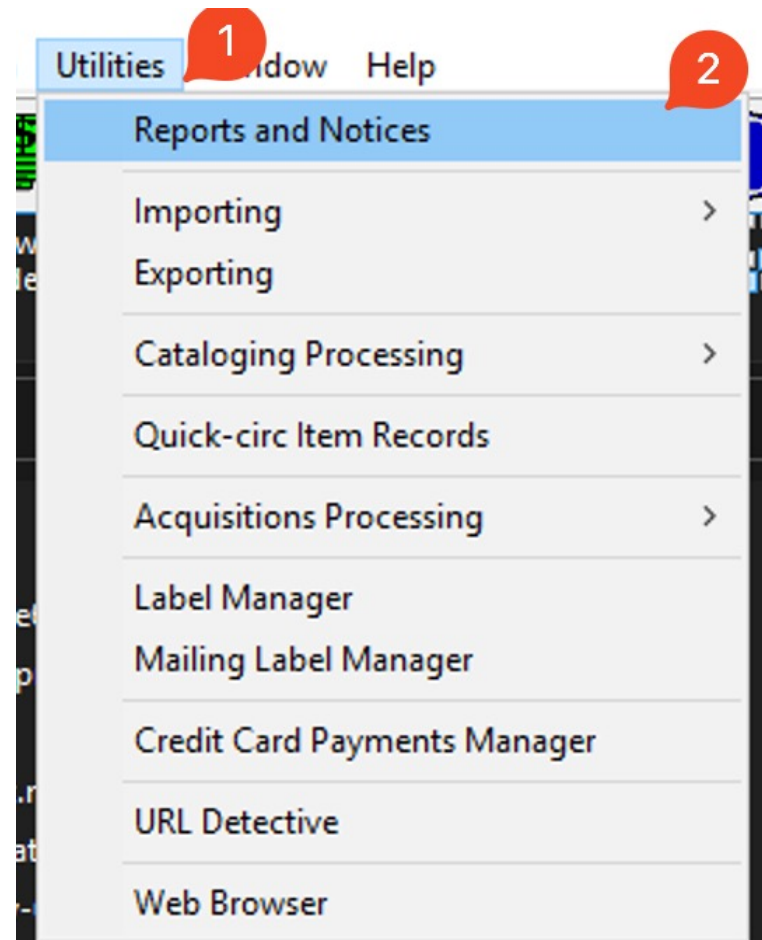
Utilities 1 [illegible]ndow Help 2

Reports and Notices

Importing >

Exporting

Cataloging Processing >

Quick-circ Item Records

Acquisitions Processing >

Label Manager

Mailing Label Manager

Credit Card Payments Manager

URL Detective

Web Browser